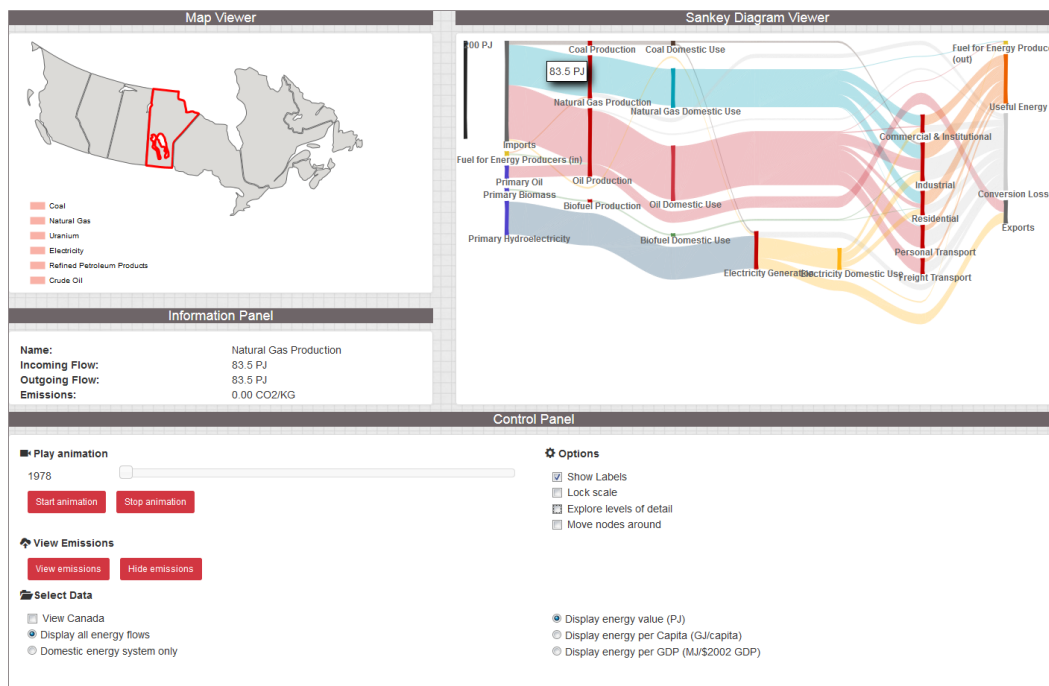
Map Viewer

Coal
Natural Gas
Uranium
Electricity
Refined Petroleum Products
Crude Oil

Sankey Diagram Viewer

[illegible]00 PJ
Coal Production
Coal Domestic Use
83.5 PJ
Natural Gas Production
Natural Gas Domestic Use
Imports
Fuel for Energy Producers (in)
Primary Oil
Primary Biomass
Oil Production
Biofuel Production
Oil Domestic Use
Primary Hydroelectricity
Biofuel Domestic Use
Electricity Generation
Electricity Domestic Use
Fuel for Energy Producers (out)
Useful Energy
Commercial & Institutional
Industrial
Conversion Loss
Residential
Exports
Personal Transport
Freight Transport

Information Panel

| | |
|---|---|
| **Name:** | Natural Gas Production |
| **Incoming Flow:** | 83.5 PJ |
| **Outgoing Flow:** | 83.5 PJ |
| **Emissions:** | 0.00 CO2/KG |

Control Panel

Play animation
1978
Start animation
Stop animation

Options
Show Labels
Lock scale
Explore levels of detail
Move nodes around

View Emissions
View emissions
Hide emissions

Select Data
View Canada
Display all energy flows
Domestic energy system only

Display energy value (PJ)
Display energy per Capita (GJ/capita)
Display energy per GDP (MJ/$2002 GDP)